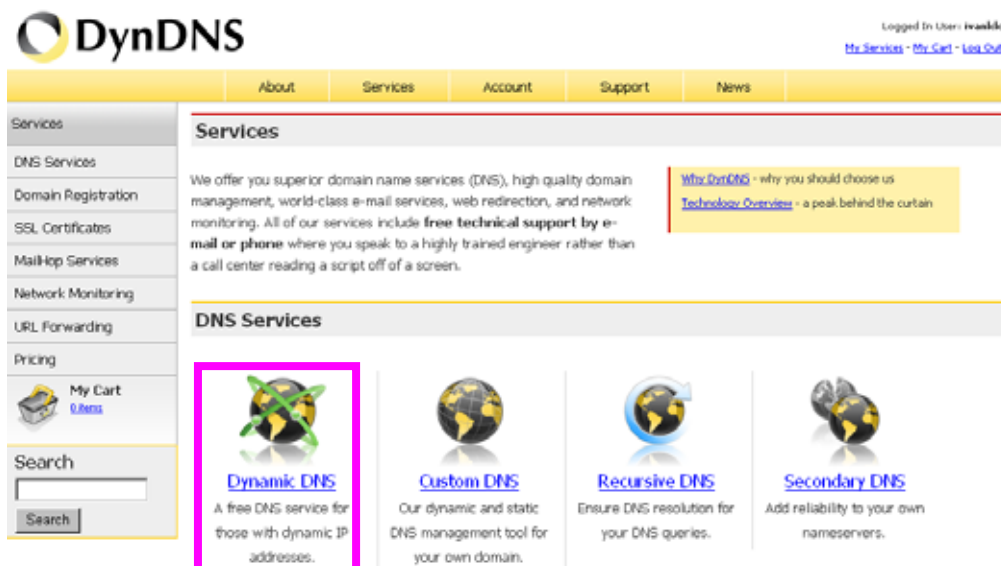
DynDNS

Logged In User: ivanld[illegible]
My Services - My Cart - Log Out

About | Services | Account | Support | News

Services
DNS Services
Domain Registration
SSL Certificates
MailHop Services
Network Monitoring
URL Forwarding
Pricing

My Cart
0 items

Search
Search

Services

We offer you superior domain name services (DNS), high quality domain management, world-class e-mail services, web redirection, and network monitoring. All of our services include **free technical support by e-mail or phone** where you speak to a highly trained engineer rather than a call center reading a script off of a screen.

Why DynDNS - why you should choose us
Technology Overview - a peak behind the curtain

DNS Services

Dynamic DNS
A free DNS service for those with dynamic IP addresses.

Custom DNS
Our dynamic and static DNS management tool for your own domain.

Recursive DNS
Ensure DNS resolution for your DNS queries.

Secondary DNS
Add reliability to your own nameservers.